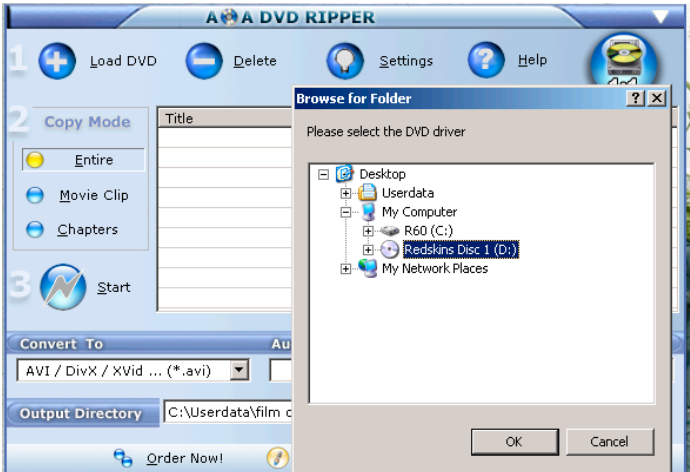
A A DVD RIPPER

1 Load DVD
Delete
Settings
Help

2 Copy Mode
Entire
Movie Clip
Chapters

Title

3 Start

Convert To
Au
AVI / DivX / XVid ... (*.avi)

Output Directory
C:\Userdata\film c

Order Now!

Browse for Folder
? X
Please select the DVD driver

Desktop
Userdata
My Computer
R60 (C:)
Redskins Disc 1 (D:)
My Network Places

OK
Cancel